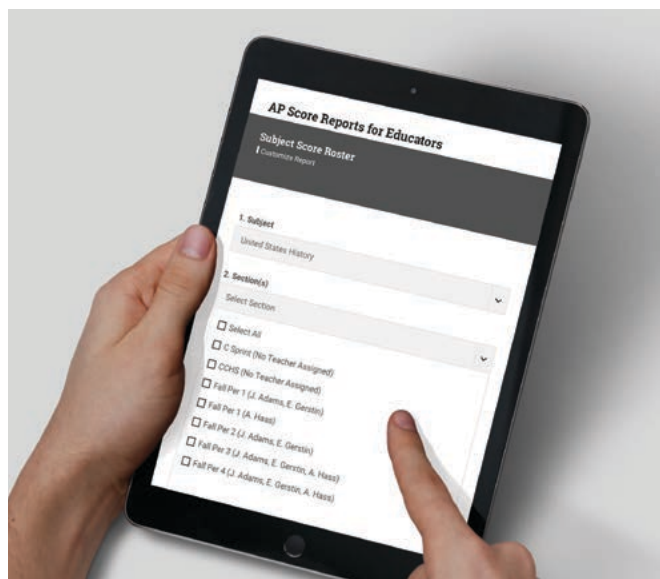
AP Score Reports for Educators

Subject Score Roster
Customize Report

1. Subject
United States History

2. Section(s)
Select Section

☐ Select All
☐ C Sprint (No Teacher Assigned)
☐ CCHS (No Teacher Assigned)
☐ Fall Per 1 (J. Adams, E. Gerstin)
☐ Fall Per 1 (A. Hass)
☐ Fall Per 2 (J. Adams, E. Gerstin)
☐ Fall Per 3 (J. Adams, E. Gerstin, A. Hass)
☐ Fall Per 4 (J. Adams, E. Gerstin, A. Hass)